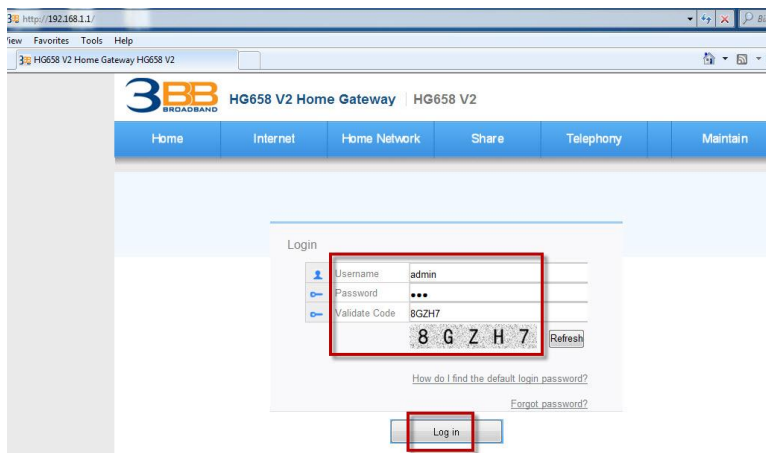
http://192.168.1.1/

Bi

iew Favorites Tools Help

HG658 V2 Home Gateway HG658 V2

3BB BROADBAND HG658 V2 Home Gateway | HG658 V2

Home Internet Home Network Share Telephony Maintain

Login

Username admin

Password •••

Validate Code 8GZH7

8 G Z H 7 Refresh

How do I find the default login password?

Forgot password?

Log in